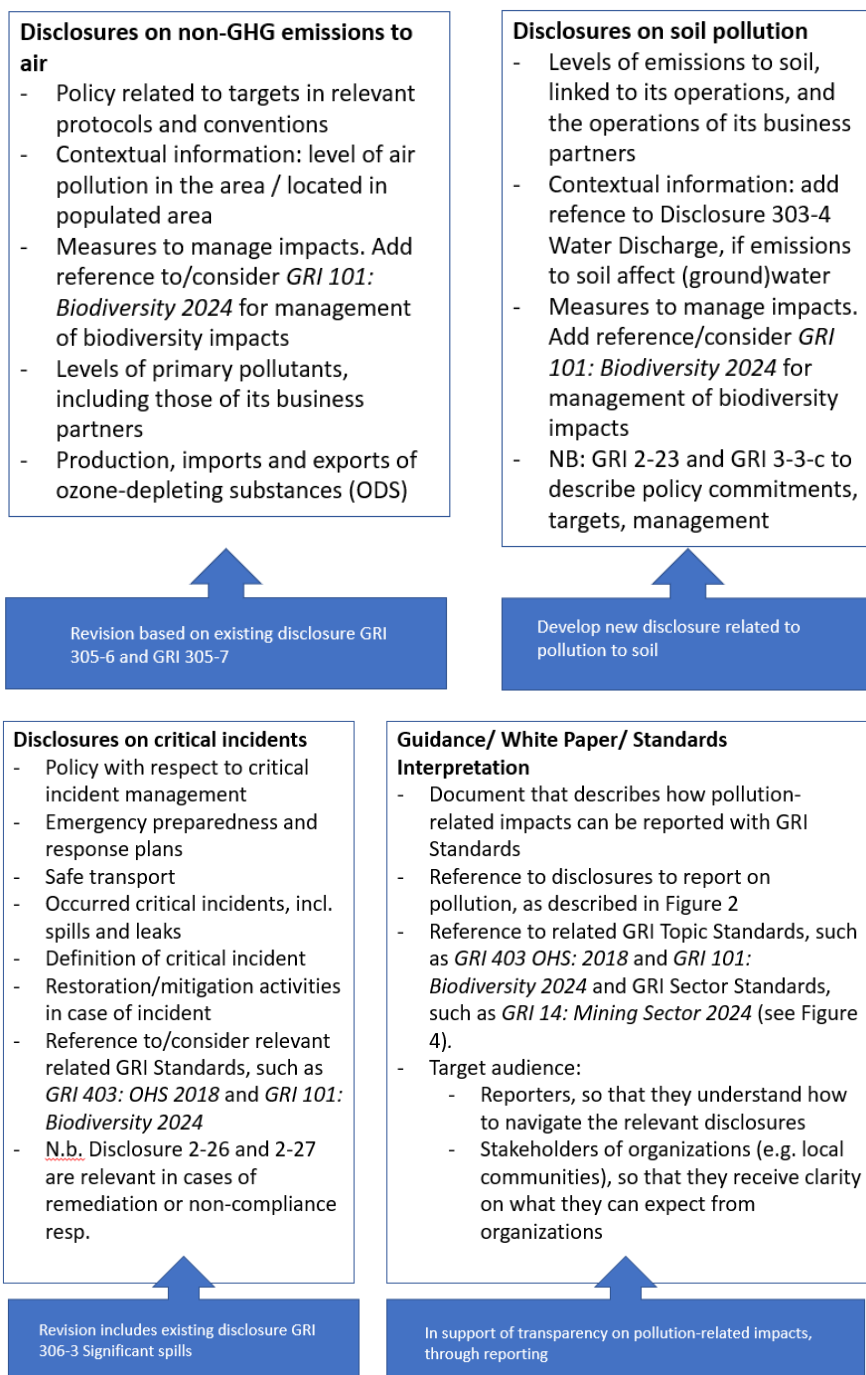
**Disclosures on non-GHG emissions to air**
- Policy related to targets in relevant protocols and conventions
- Contextual information: level of air pollution in the area / located in populated area
- Measures to manage impacts. Add reference to/consider *GRI 101: Biodiversity 2024* for management of biodiversity impacts
- Levels of primary pollutants, including those of its business partners
- Production, imports and exports of ozone-depleting substances (ODS)

Revision based on existing disclosure GRI 305-6 and GRI 305-7

**Disclosures on soil pollution**
- Levels of emissions to soil, linked to its operations, and the operations of its business partners
- Contextual information: add refence to Disclosure 303-4 Water Discharge, if emissions to soil affect (ground)water
- Measures to manage impacts. Add reference/consider *GRI 101: Biodiversity 2024* for management of biodiversity impacts
- NB: GRI 2-23 and GRI 3-3-c to describe policy commitments, targets, management

Develop new disclosure related to pollution to soil

**Disclosures on critical incidents**
- Policy with respect to critical incident management
- Emergency preparedness and response plans
- Safe transport
- Occurred critical incidents, incl. spills and leaks
- Definition of critical incident
- Restoration/mitigation activities in case of incident
- Reference to/consider relevant related GRI Standards, such as *GRI 403: OHS 2018* and *GRI 101: Biodiversity 2024*
- N.b. Disclosure 2-26 and 2-27 are relevant in cases of remediation or non-compliance resp.

Revision includes existing disclosure GRI 306-3 Significant spills

**Guidance/ White Paper/ Standards Interpretation**
- Document that describes how pollution-related impacts can be reported with GRI Standards
- Reference to disclosures to report on pollution, as described in Figure 2
- Reference to related GRI Topic Standards, such as *GRI 403 OHS: 2018* and *GRI 101: Biodiversity 2024* and GRI Sector Standards, such as *GRI 14: Mining Sector 2024* (see Figure 4).
- Target audience:
  - Reporters, so that they understand how to navigate the relevant disclosures
  - Stakeholders of organizations (e.g. local communities), so that they receive clarity on what they can expect from organizations

In support of transparency on pollution-related impacts, through reporting